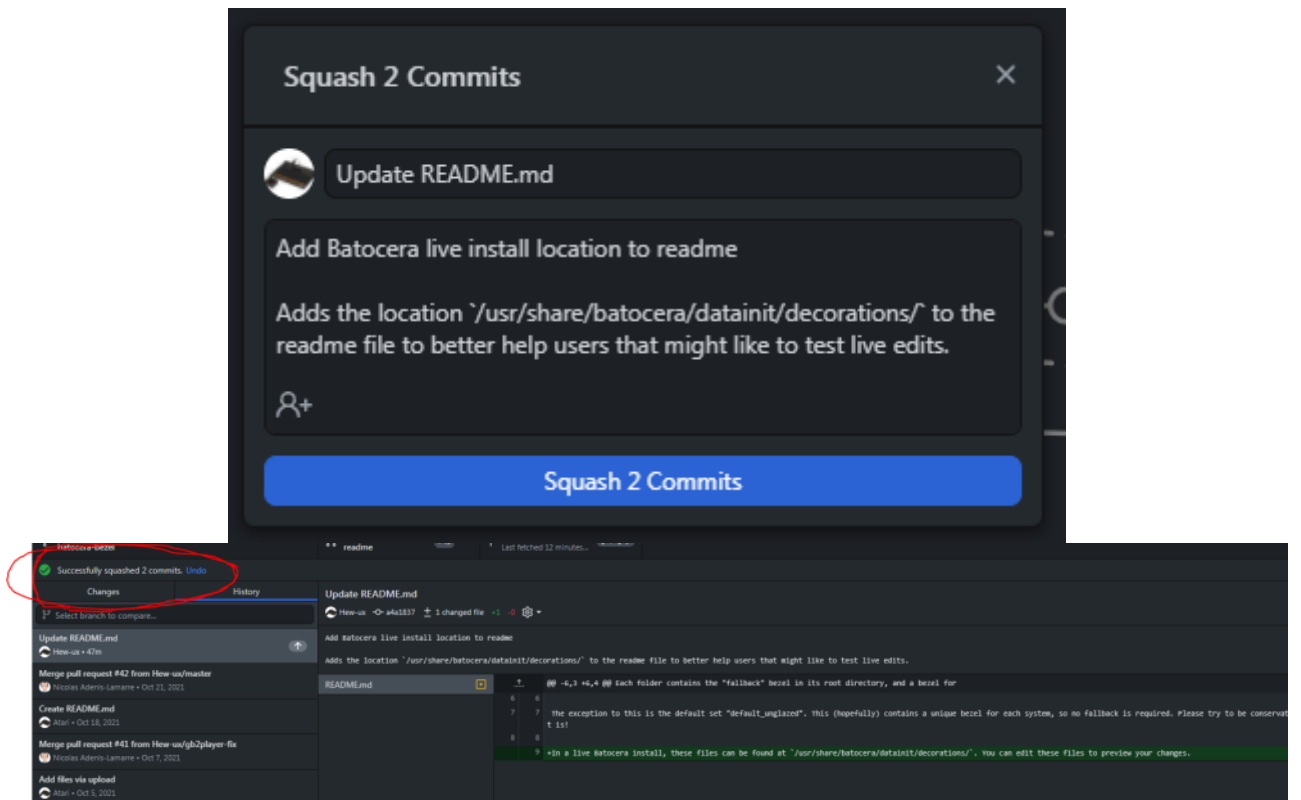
Squash 2 Commits

Update README.md

Add Batocera live install location to readme

Adds the location `/usr/share/batocera/datainit/decorations/` to the readme file to better help users that might like to test live edits.

Squash 2 Commits

batocera-bezel

readme

Last fetched 12 minutes...

Successfully squashed 2 commits. Undo

Changes

History

Select branch to compare...

Update README.md
Hew-ux • 47m

Merge pull request #42 from Hew-ux/master
Nicolas Adenis-Lamarre • Oct 21, 2021

Create README.md
Atari • Oct 18, 2021

Merge pull request #41 from Hew-ux/gb2player-fix
Nicolas Adenis-Lamarre • Oct 7, 2021

Add files via upload
Atari • Oct 5, 2021

Update README.md

Hew-ux a4a1837 1 changed file +1 -0

Add Batocera live install location to readme

Adds the location `/usr/share/batocera/datainit/decorations/` to the readme file to better help users that might like to test live edits.

README.md

@@ -6,3 +6,4 @@ Each folder contains the "fallback" bezel in its root directory, and a bezel for

6 6

7 7 The exception to this is the default set "default_unglazed". This (hopefully) contains a unique bezel for each system, so no fallback is required. Please try to be conservat t is!

8 8

9 +In a live Batocera install, these files can be found at `/usr/share/batocera/datainit/decorations/`. You can edit these files to preview your changes.